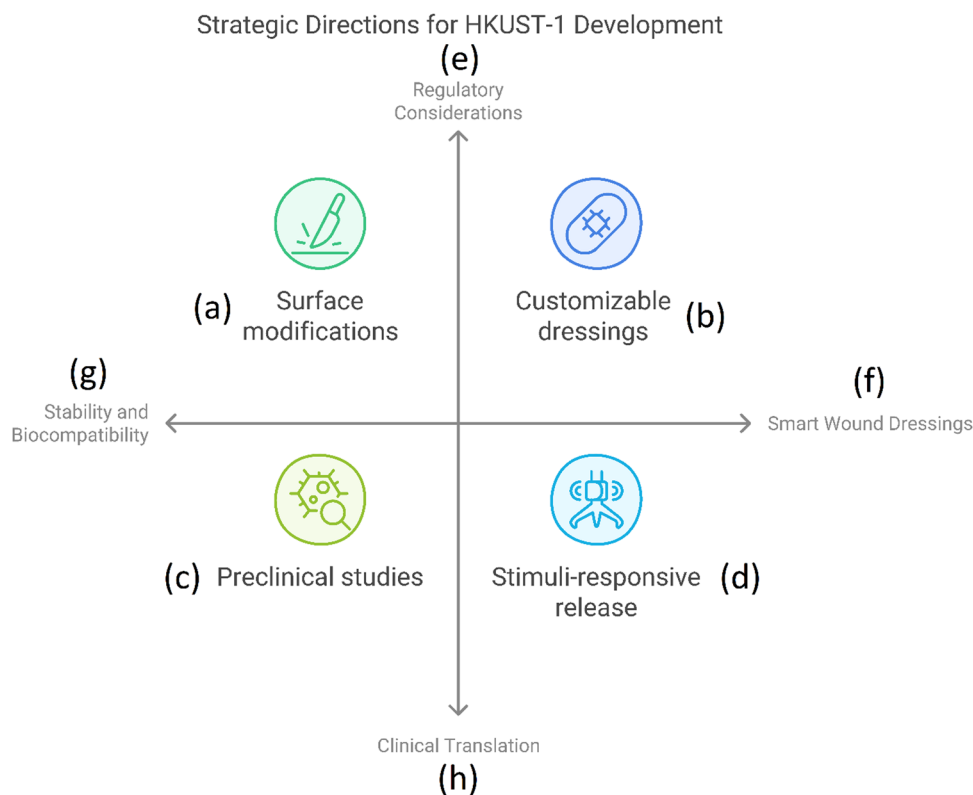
Strategic Directions for HKUST-1 Development

(e)
Regulatory Considerations

(a) Surface modifications

Customizable dressings (b)

(g)
Stability and Biocompatibility

(f)
Smart Wound Dressings

(c) Preclinical studies

Stimuli-responsive release (d)

Clinical Translation
(h)